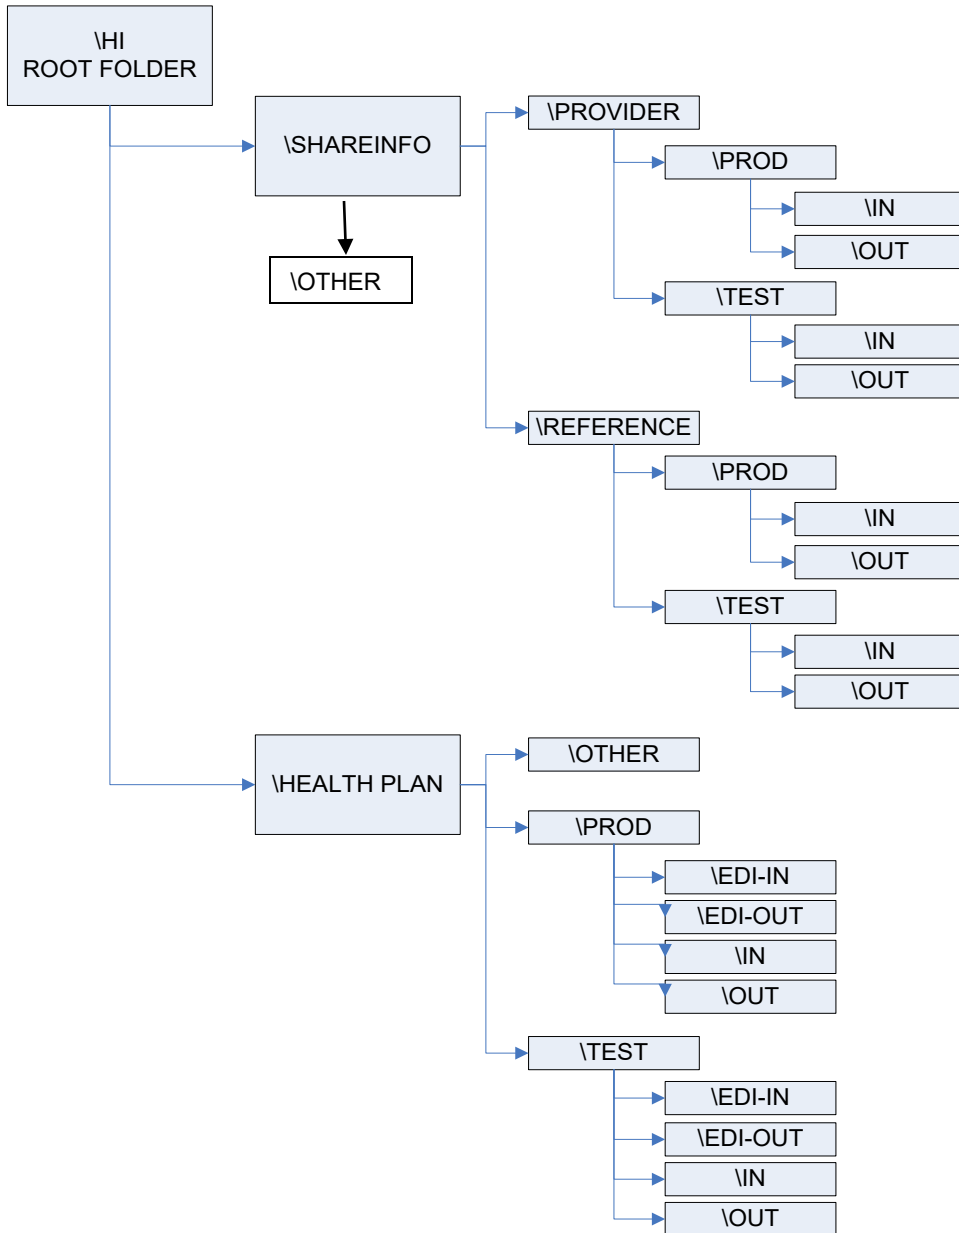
\HI
ROOT FOLDER

\SHAREINFO

\OTHER

\PROVIDER

\PROD

\IN

\OUT

\TEST

\IN

\OUT

\REFERENCE

\PROD

\IN

\OUT

\TEST

\IN

\OUT

\HEALTH PLAN

\OTHER

\PROD

\EDI-IN

\EDI-OUT

\IN

\OUT

\TEST

\EDI-IN

\EDI-OUT

\IN

\OUT